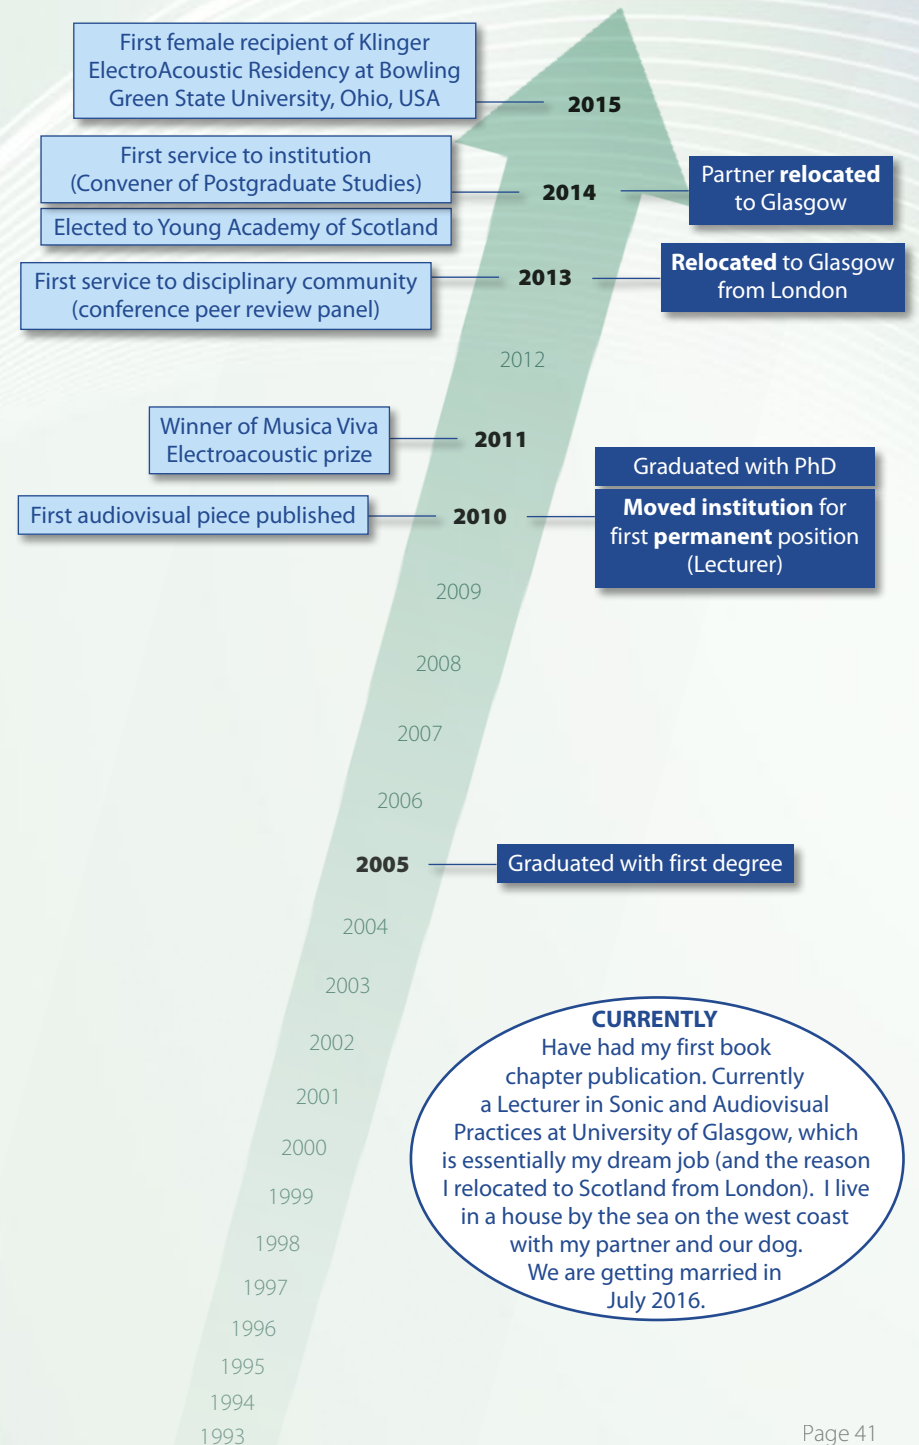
First female recipient of Klinger ElectroAcoustic Residency at Bowling Green State University, Ohio, USA

2015

First service to institution (Convener of Postgraduate Studies)

Elected to Young Academy of Scotland

2014

Partner **relocated** to Glasgow

First service to disciplinary community (conference peer review panel)

2013

**Relocated** to Glasgow from London

2012

Winner of Musica Viva Electroacoustic prize

2011

Graduated with PhD

First audiovisual piece published

2010

**Moved institution** for first **permanent** position (Lecturer)

2009

2008

2007

2006

2005

Graduated with first degree

2004

2003

2002

2001

2000

1999

1998

1997

1996

1995

1994

1993

**CURRENTLY**
Have had my first book chapter publication. Currently a Lecturer in Sonic and Audiovisual Practices at University of Glasgow, which is essentially my dream job (and the reason I relocated to Scotland from London). I live in a house by the sea on the west coast with my partner and our dog. We are getting married in July 2016.

Page 41